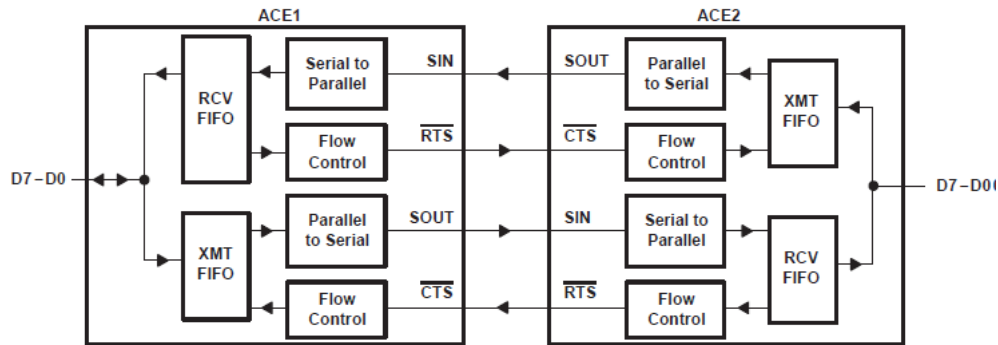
ACE1

ACE2

RCV FIFO

Serial to Parallel

SIN

SOUT

Parallel to Serial

XMT FIFO

Flow Control

$\overline{RTS}$

$\overline{CTS}$

Flow Control

D7 – D0

D7 – D0

XMT FIFO

Parallel to Serial

SOUT

SIN

Serial to Parallel

RCV FIFO

Flow Control

$\overline{CTS}$

$\overline{RTS}$

Flow Control